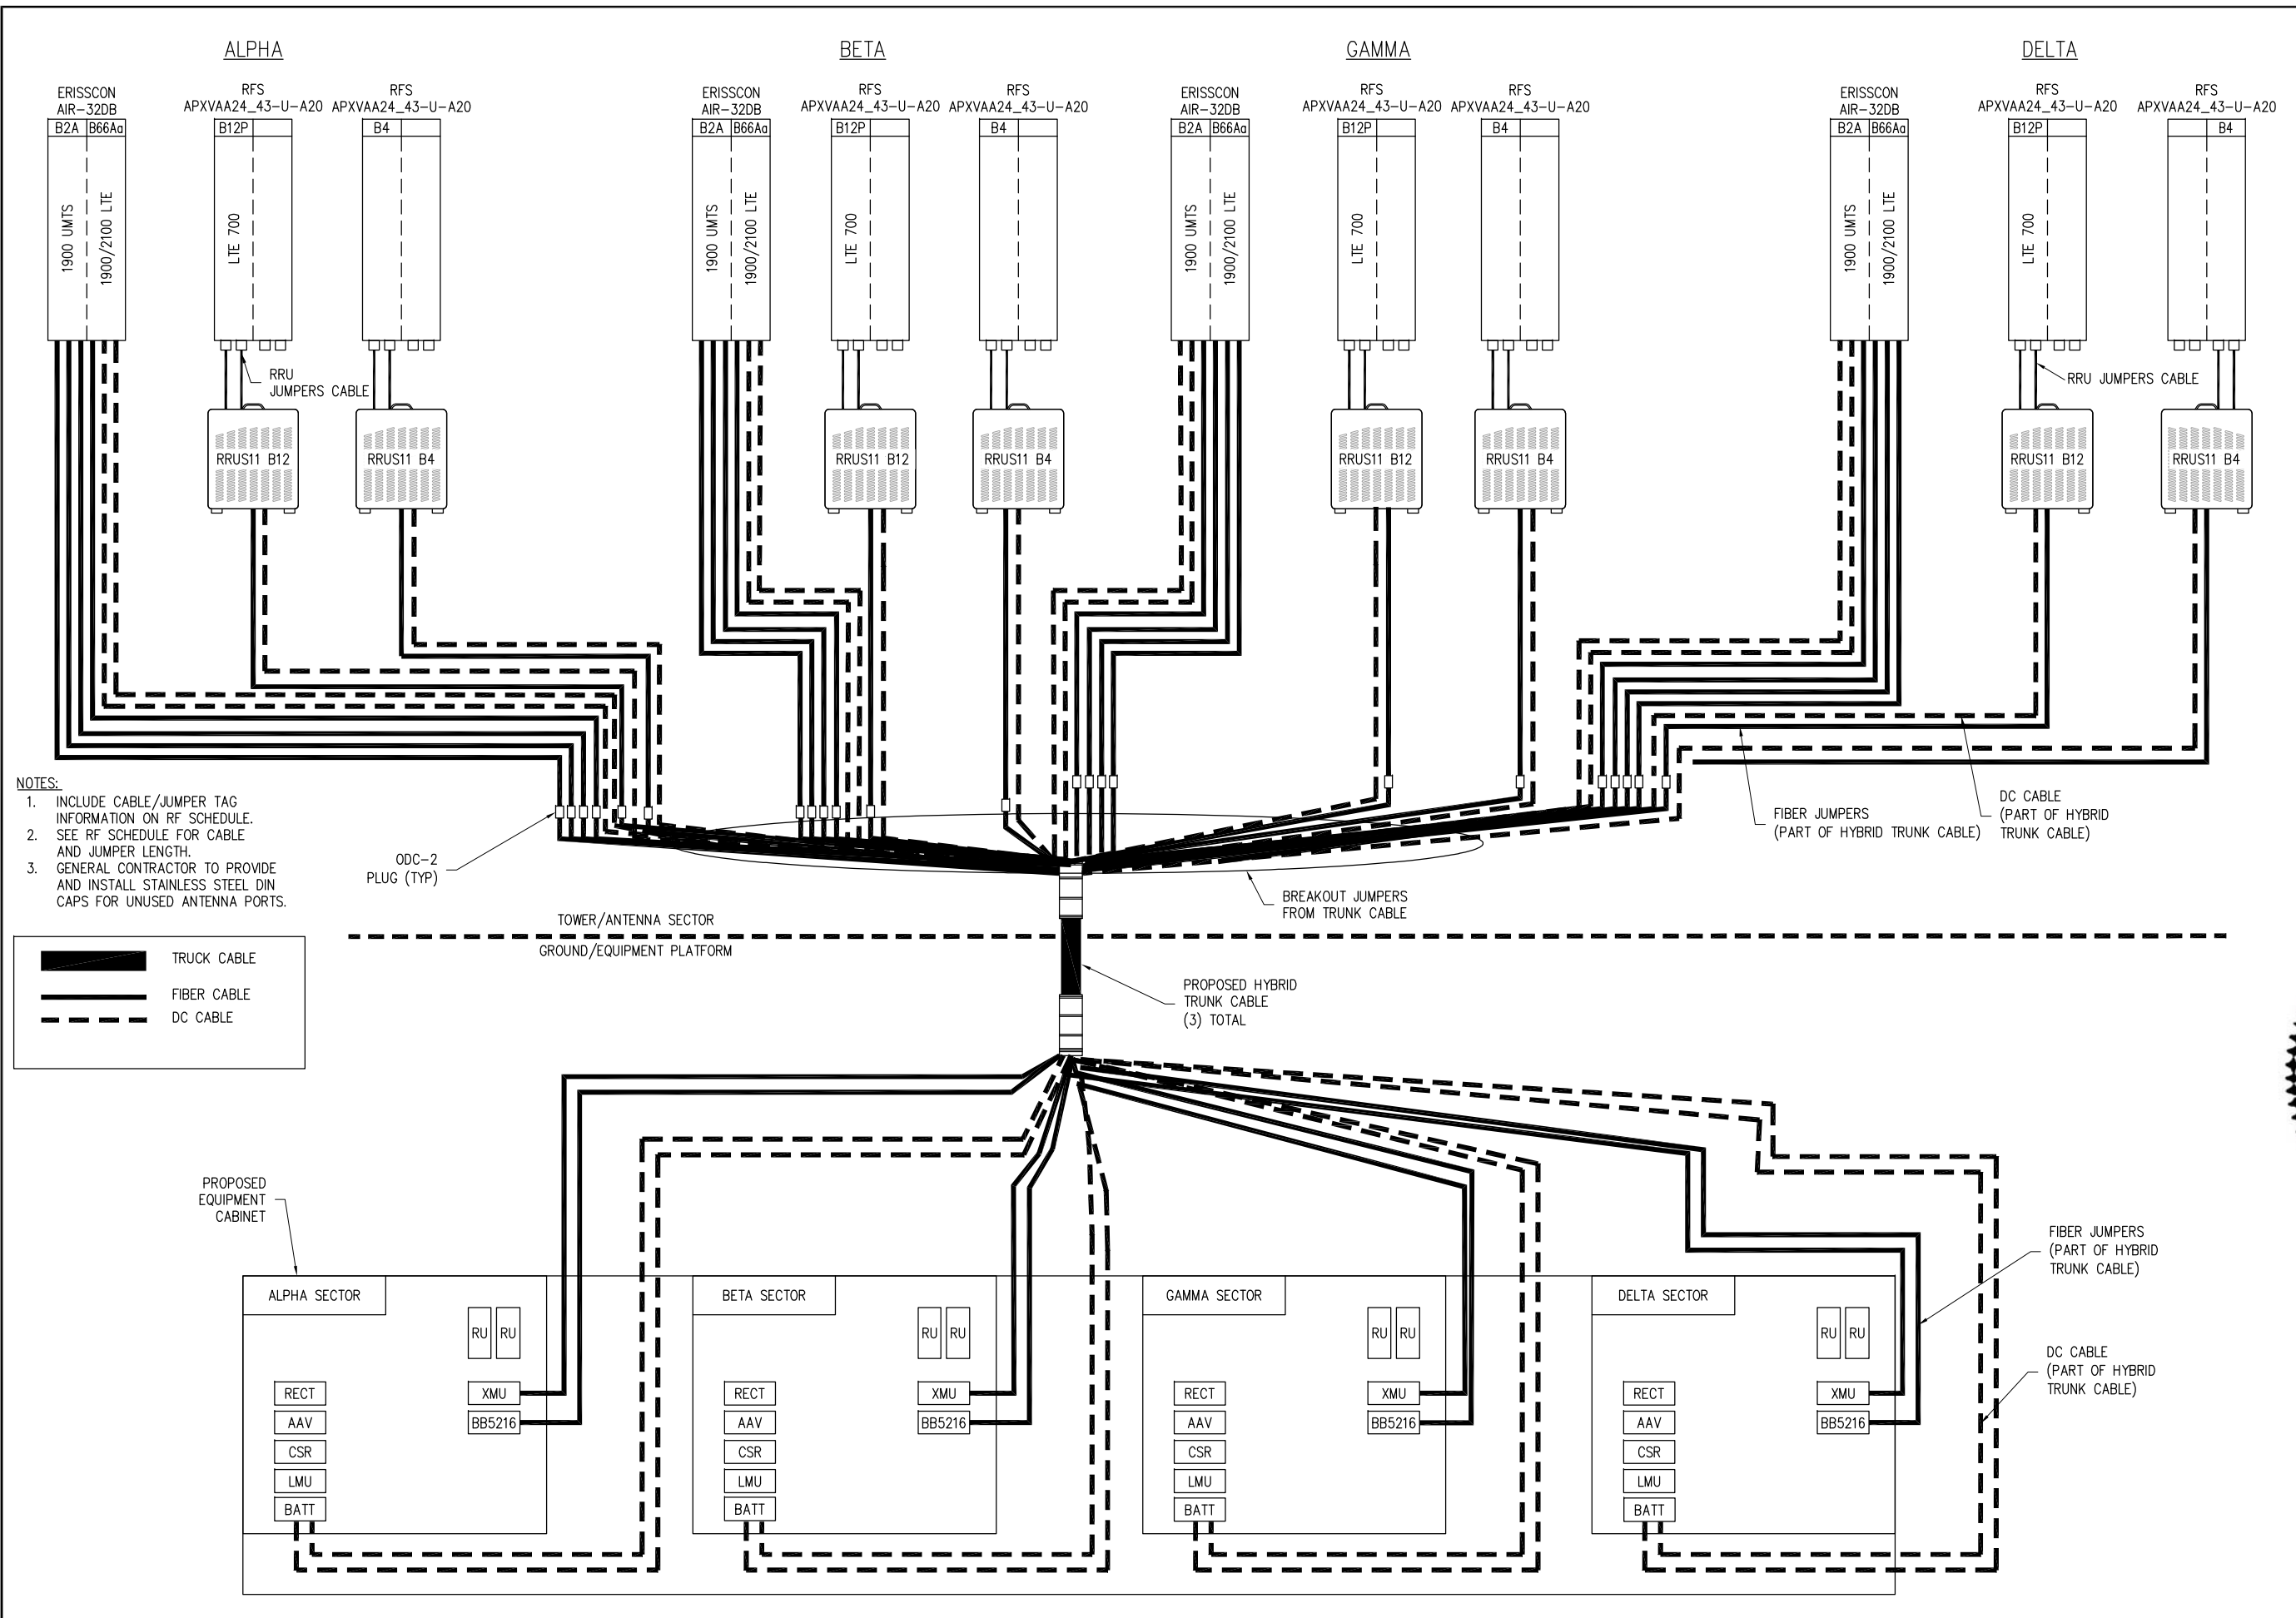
ALPHA

ERISSCON AIR-32DB
B2A B66Aa
1900 UMTS
1900/2100 LTE

RFS APXVAA24_43-U-A20
B12P
LTE 700

RFS APXVAA24_43-U-A20
B4

RRU JUMPERS CABLE

RRUS11 B12
RRUS11 B4

BETA

ERISSCON AIR-32DB
B2A B66Aa
1900 UMTS
1900/2100 LTE

RFS APXVAA24_43-U-A20
B12P
LTE 700

RFS APXVAA24_43-U-A20
B4

RRUS11 B12
RRUS11 B4

ERISSCON AIR-32DB
B2A B66Aa
1900 UMTS
1900/2100 LTE

GAMMA

RFS APXVAA24_43-U-A20
B12P
LTE 700

RFS APXVAA24_43-U-A20
B4

RRUS11 B12
RRUS11 B4

DELTA

ERISSCON AIR-32DB
B2A B66Aa
1900 UMTS
1900/2100 LTE

RFS APXVAA24_43-U-A20
B12P
LTE 700

RFS APXVAA24_43-U-A20
B4

RRU JUMPERS CABLE

RRUS11 B12
RRUS11 B4

NOTES:
1. INCLUDE CABLE/JUMPER TAG INFORMATION ON RF SCHEDULE.
2. SEE RF SCHEDULE FOR CABLE AND JUMPER LENGTH.
3. GENERAL CONTRACTOR TO PROVIDE AND INSTALL STAINLESS STEEL DIN CAPS FOR UNUSED ANTENNA PORTS.

ODC-2 PLUG (TYP)

FIBER JUMPERS (PART OF HYBRID TRUNK CABLE)

DC CABLE (PART OF HYBRID TRUNK CABLE)

BREAKOUT JUMPERS FROM TRUNK CABLE

TOWER/ANTENNA SECTOR
GROUND/EQUIPMENT PLATFORM

TRUCK CABLE
FIBER CABLE
DC CABLE

PROPOSED HYBRID TRUNK CABLE (3) TOTAL

PROPOSED EQUIPMENT CABINET

ALPHA SECTOR
RU RU
RECT
AAV
CSR
LMU
BATT
XMU
BB5216

BETA SECTOR
RU RU
RECT
AAV
CSR
LMU
BATT
XMU
BB5216

GAMMA SECTOR
RU RU
RECT
AAV
CSR
LMU
BATT
XMU
BB5216

DELTA SECTOR
RU RU
RECT
AAV
CSR
LMU
BATT
XMU
BB5216

FIBER JUMPERS (PART OF HYBRID TRUNK CABLE)

DC CABLE (PART OF HYBRID TRUNK CABLE)